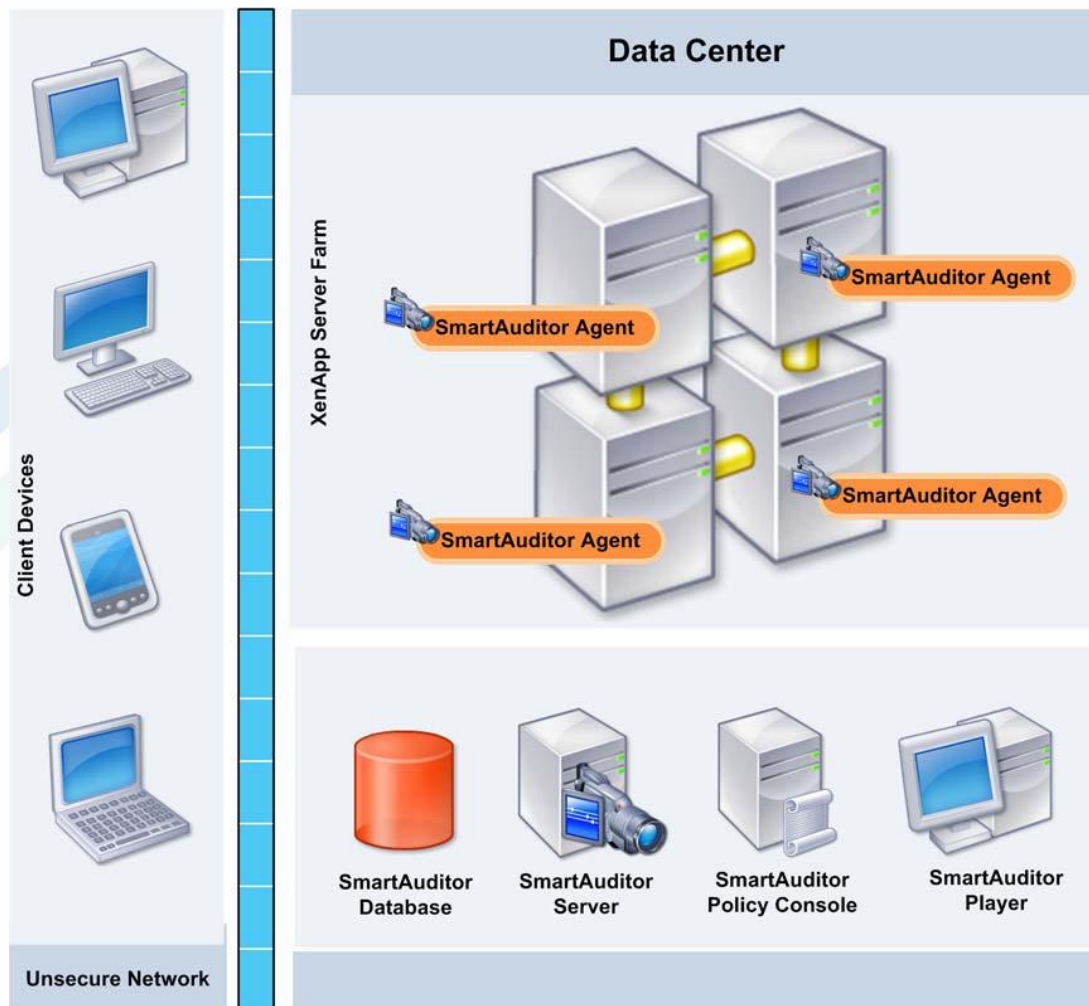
Data Center

XenApp Server Farm

SmartAuditor Agent

SmartAuditor Agent

SmartAuditor Agent

SmartAuditor Agent

Client Devices

SmartAuditor Database

SmartAuditor Server

SmartAuditor Policy Console

SmartAuditor Player

Unsecure Network